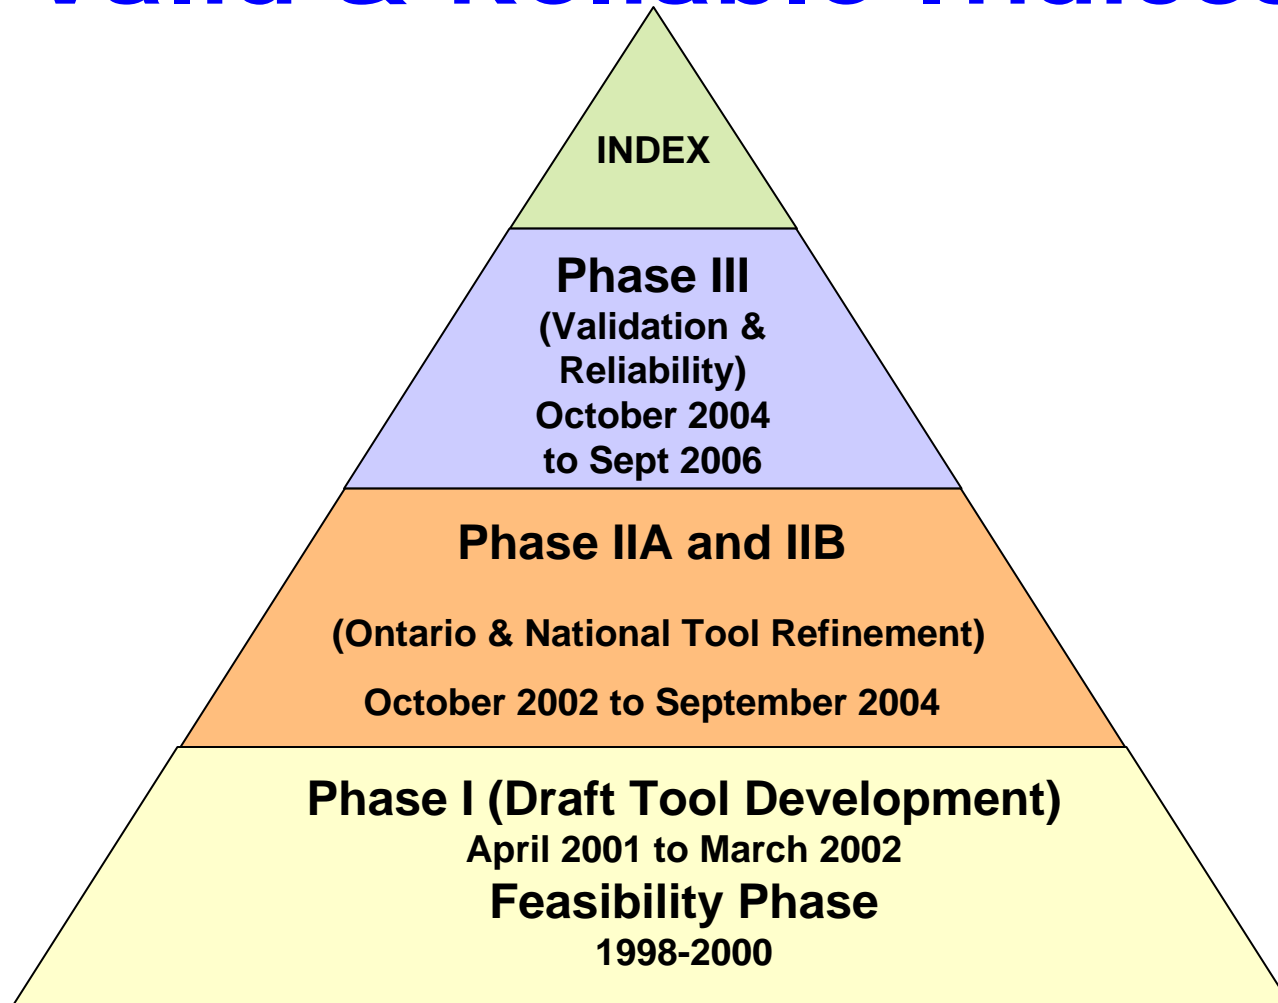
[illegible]

INDEX

Phase III
(Validation & Reliability)
October 2004 to Sept 2006

Phase IIA and IIB

(Ontario & National Tool Refinement)

October 2002 to September 2004

Phase I (Draft Tool Development)
April 2001 to March 2002
Feasibility Phase
1998-2000